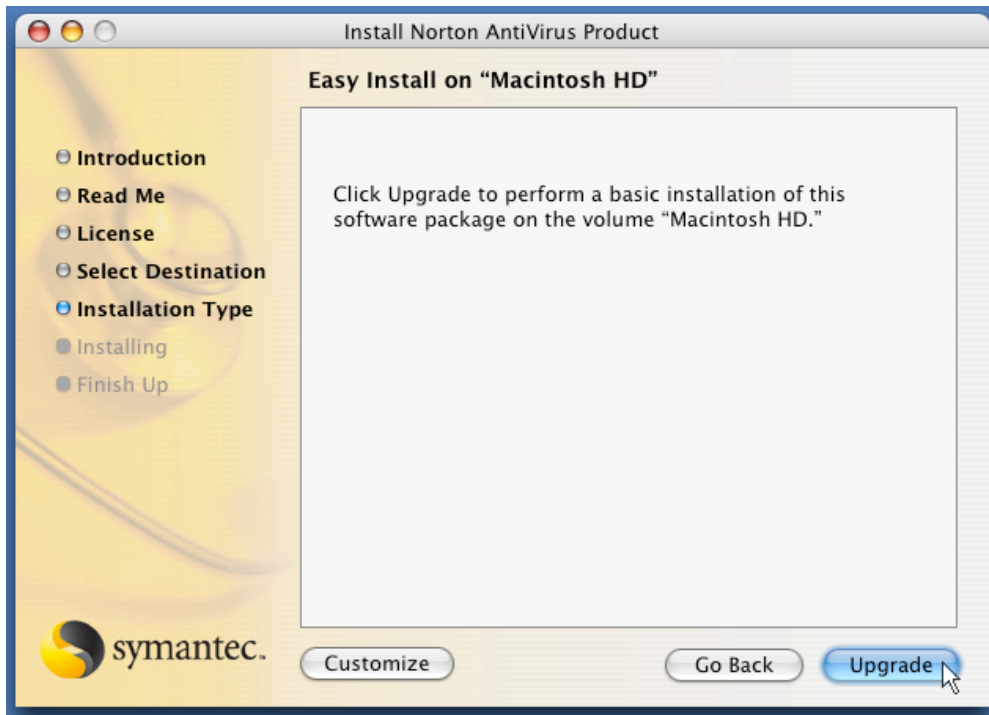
Install Norton AntiVirus Product

Easy Install on "Macintosh HD"

Introduction
Read Me
License
Select Destination
Installation Type
Installing
Finish Up

Click Upgrade to perform a basic installation of this software package on the volume "Macintosh HD."

symantec.

Customize

Go Back

Upgrade